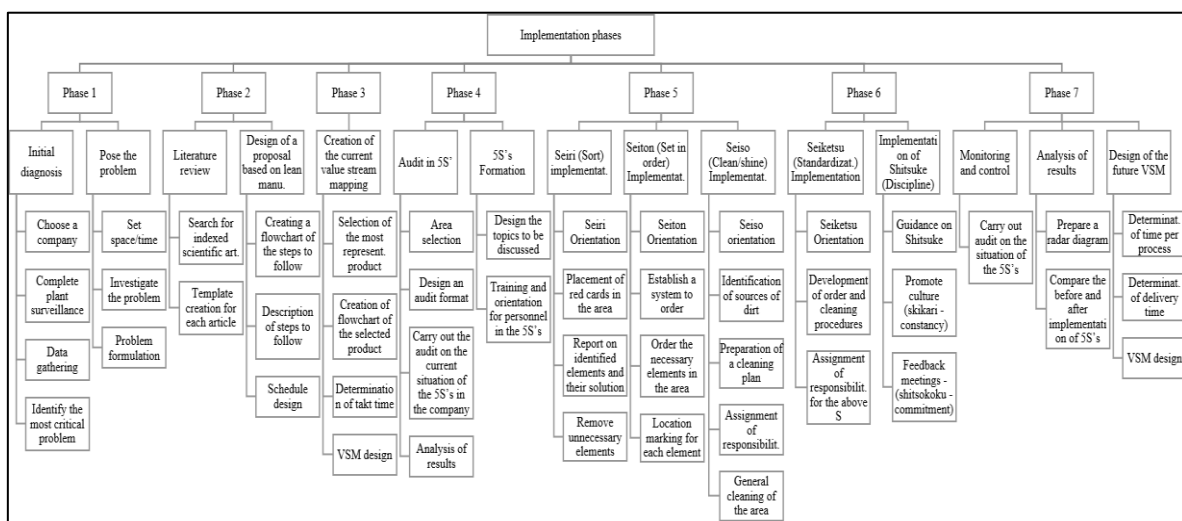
Implementation phases

Phase 1

Initial diagnosis

Choose a company

Complete plant surveillance

Data gathering

Identify the most critical problem

Pose the problem

Set space/time

Investigate the problem

Problem formulation

Phase 2

Literature review

Search for indexed scientific art.

Template creation for each article

Design of a proposal based on lean manu.

Creating a flowchart of the steps to follow

Description of steps to follow

Schedule design

Phase 3

Creation of the current value stream mapping

Selection of the most represent. product

Creation of flowchart of the selected product

Determination of takt time

VSM design

Phase 4

Audit in 5S'

Area selection

Design an audit format

Carry out the audit on the current situation of the 5S's in the company

Analysis of results

5S's Formation

Design the topics to be discussed

Training and orientation for personnel in the 5S's

Phase 5

Seiri (Sort) implementat.

Seiri Orientation

Placement of red cards in the area

Report on identified elements and their solution

Remove unnecessary elements

Seiton (Set in order) Implementat.

Seiton Orientation

Establish a system to order

Order the necessary elements in the area

Location marking for each element

Seiso (Clean/shine) Implementat.

Seiso orientation

Identification of sources of dirt

Preparation of a cleaning plan

Assignment of responsibilit.

General cleaning of the area

Phase 6

Seiketsu (Standardizat.) Implementation

Seiketsu Orientation

Development of order and cleaning procedures

Assignment of responsibilit. for the above S

Implementation of Shitsuke (Discipline)

Guidance on Shitsuke

Promote culture (skikari - constancy)

Feedback meetings - (shitsokoku - commitment)

Phase 7

Monitoring and control

Carry out audit on the situation of the 5S's

Analysis of results

Prepare a radar diagram

Compare the before and after implementation of 5S's

Design of the future VSM

Determinat. of time per process

Determinat. of delivery time

VSM design